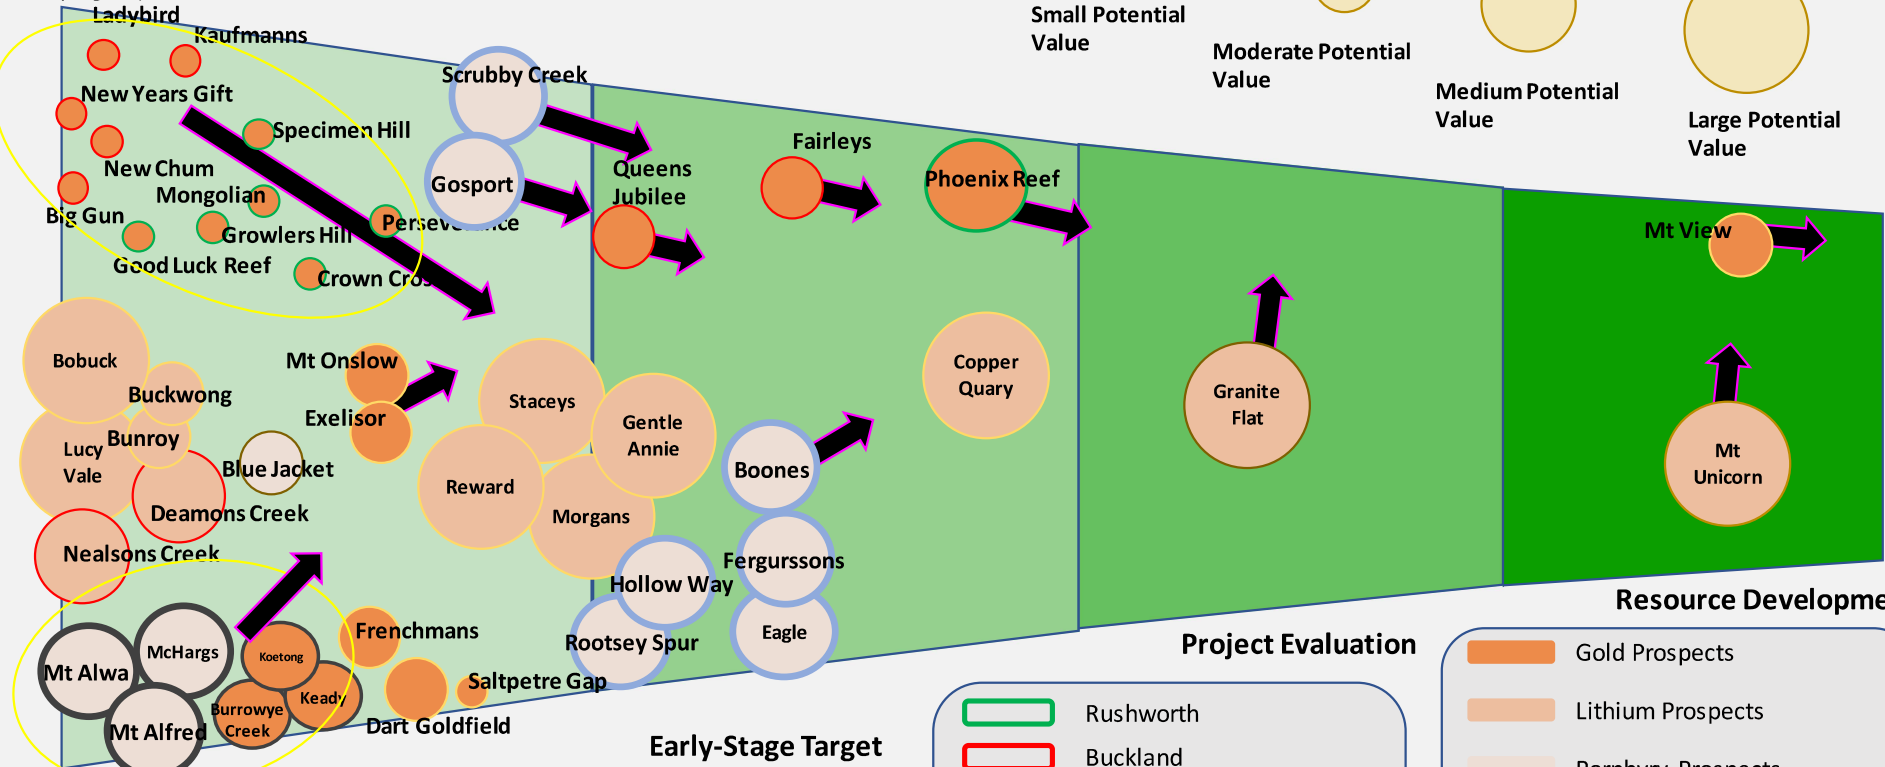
Ladybird
Kaufmanns
New Years Gift
Specimen Hill
New Chum
Mongolian
Big Gun
Growlers Hill
Perseverance
Good Luck Reef
Crown Cross
Scrubby Creek
Gosport
Queens Jubilee
Fairleys
Phoenix Reef
Small Potential Value
Moderate Potential Value
Medium Potential Value
Large Potential Value
Mt View
Bobuck
Buckwong
Mt Onslow
Exelisor
Staceys
Gentle Annie
Copper Quary
Granite Flat
Mt Unicorn
Lucy Vale
Bunroy
Blue Jacket
Reward
Morgans
Boones
Deamons Creek
Nealsons Creek
Hollow Way
Fergurssons
Eagle
Rootsey Spur
McHargs
Mt Alwa
Koetong
Frenchmans
Keady
Burrowye Creek
Mt Alfred
Saltpetre Gap
Dart Goldfield
Early-Stage Target
Project Evaluation
Resource Developme
Rushworth
Buckland
Gold Prospects
Lithium Prospects
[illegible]